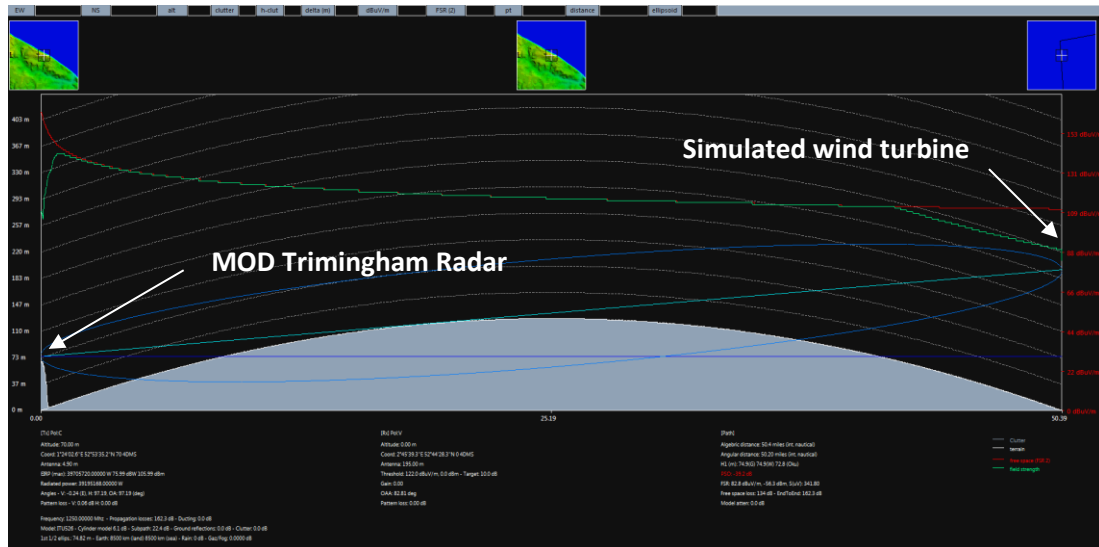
EW NS alt clutter h-clut delta (m) dBuV/m FSR (2) pt distance ellipsoid

Simulated wind turbine

MOD Trimingham Radar

403 m
367 m
330 m
293 m
257 m
220 m
183 m
147 m
110 m
73 m
37 m
0 m

0.00
25.19
50.39

[Tx] Pol.C
Altitude: 70.00 m
Coord: 1°24'02.6" E 52°53'35.2" N 70.4DMS
Antenna: 4.90 m
ERP (max): 39705720.00000 W 75.99 dBW 105.99 dBm
Radiated power: 39195168.00000 W
Angles - V: -0.24 (E), H: 97.19, OA: 97.19 (deg)
Pattern loss - V: 0.06 dB H: 0.00 dB

[Rx] Pol.V
Altitude: 0.00 m
Coord: 2°45'39.3" E 52°44'28.3" N 0.4DMS
Antenna: 195.00 m
Threshold: 122.0 dBuV/m 0.0 dBm - Target: 10.0 dB
Gain: 0.00
OAA: 82.81 deg
Pattern loss: 0.00 dB

[Path]
Algebric distance: 50.4 miles (int. nautical)
Angular distance: 50.20 miles (int. nautical)
H1 (m): 74.9(G) 74.9(W) 72.8 (Dis)
FSD - 10.0 dB
FSR: 82.8 dBuV/m, -56.3 dBm, S(uV): 341.80
Free space loss: 134 dB - EndToEnd: 162.3 dB
Model atten: 0.0 dB

Frequency: 1250.0000 MHz - Propagation losses: 162.3 dB - Ducting: 0.0 dB
Model: ITU526 - Cylinder model 6.1 dB - Subpath: 22.4 dB - Ground reflections: 0.0 dB - Clutter: 0.0 dB
1st 1/2 ellips.: 74.82 m - Earth: 8500 km (land) 8500 km (sea) - Rain: 0 dB - Gaz/Fog: 0.0000 dB

Clutter
terrain
free space (FSR 2)
field strength